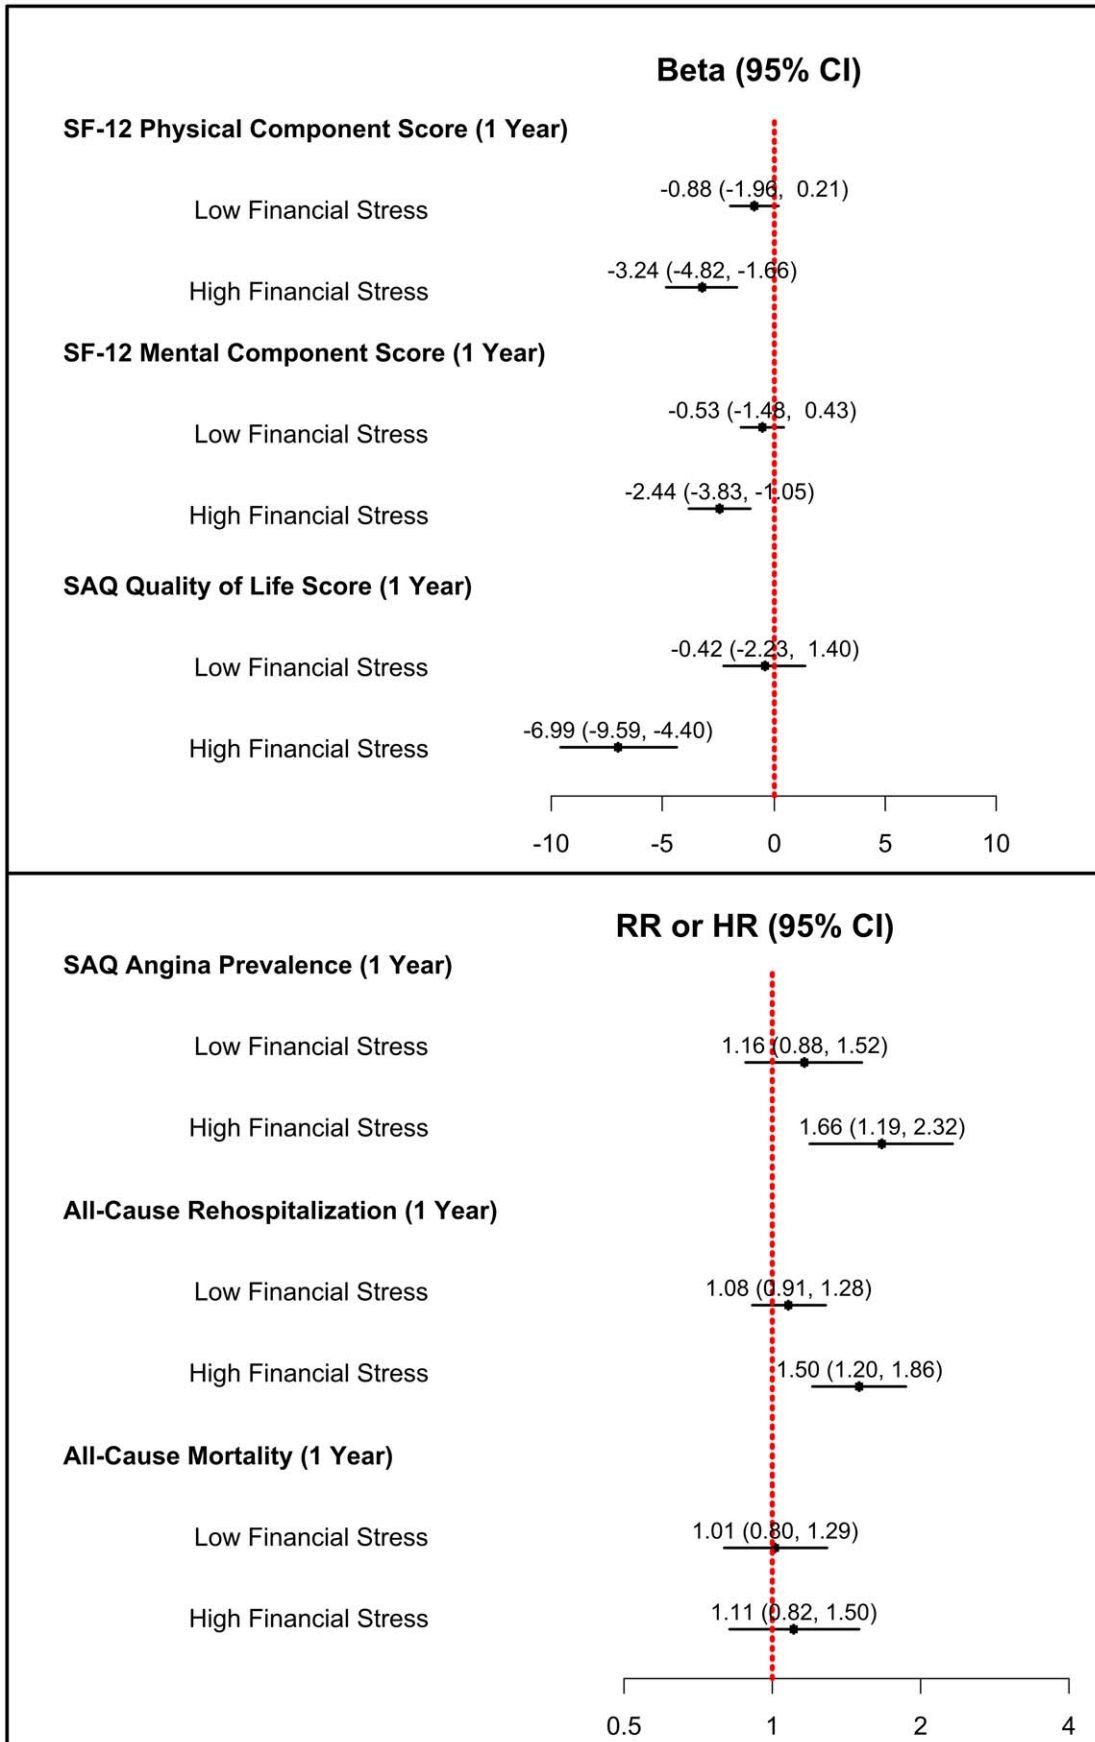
Beta (95% CI)

SF-12 Physical Component Score (1 Year)

Low Financial Stress -0.88 (-1.96, 0.21)

High Financial Stress -3.24 (-4.82, -1.66)

SF-12 Mental Component Score (1 Year)

Low Financial Stress -0.53 (-1.48, 0.43)

High Financial Stress -2.44 (-3.83, -1.05)

SAQ Quality of Life Score (1 Year)

Low Financial Stress -0.42 (-2.23, 1.40)

High Financial Stress -6.99 (-9.59, -4.40)

-10 -5 0 5 10

RR or HR (95% CI)

SAQ Angina Prevalence (1 Year)

Low Financial Stress 1.16 (0.88, 1.52)

High Financial Stress 1.66 (1.19, 2.32)

All-Cause Rehospitalization (1 Year)

Low Financial Stress 1.08 (0.91, 1.28)

High Financial Stress 1.50 (1.20, 1.86)

All-Cause Mortality (1 Year)

Low Financial Stress 1.01 (0.80, 1.29)

High Financial Stress 1.11 (0.82, 1.50)

0.5 1 2 4